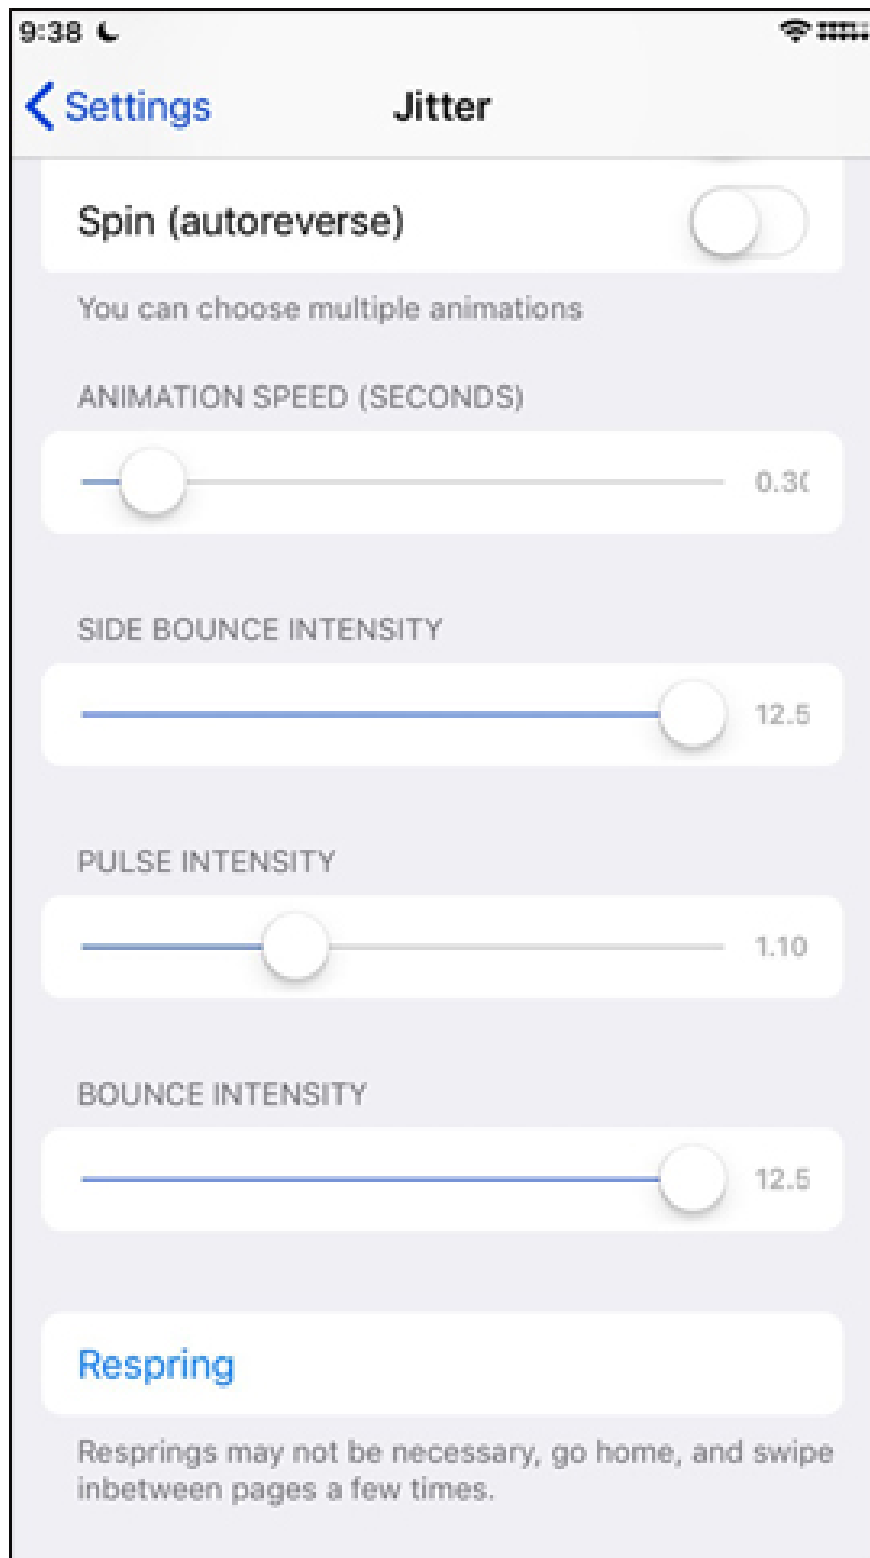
9:38

Settings

Jitter

Spin (autoreverse)

You can choose multiple animations

ANIMATION SPEED (SECONDS)

0.3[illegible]

SIDE BOUNCE INTENSITY

12.5

PULSE INTENSITY

1.10

BOUNCE INTENSITY

12.5

Respring

Resprings may not be necessary, go home, and swipe inbetween pages a few times.